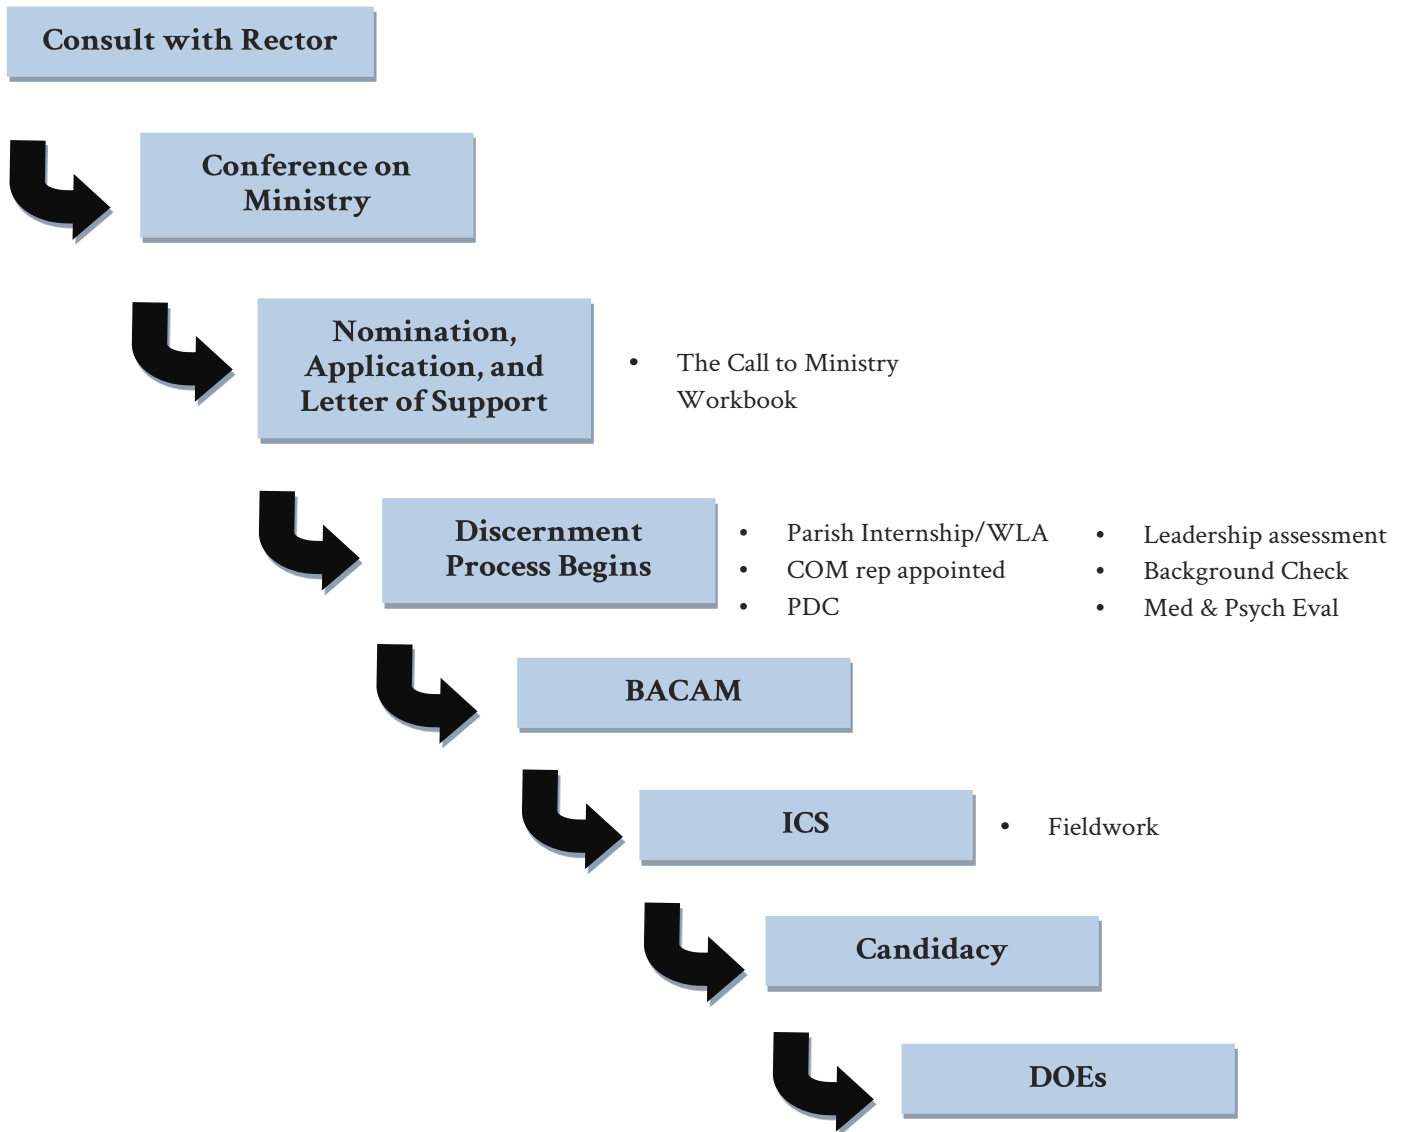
Consult with Rector

Conference on Ministry

Nomination, Application, and Letter of Support

- The Call to Ministry Workbook

Discernment Process Begins

- Parish Internship/WLA
- COM rep appointed
- PDC

- Leadership assessment
- Background Check
- Med & Psych Eval

BACAM

ICS

- Fieldwork

Candidacy

DOEs